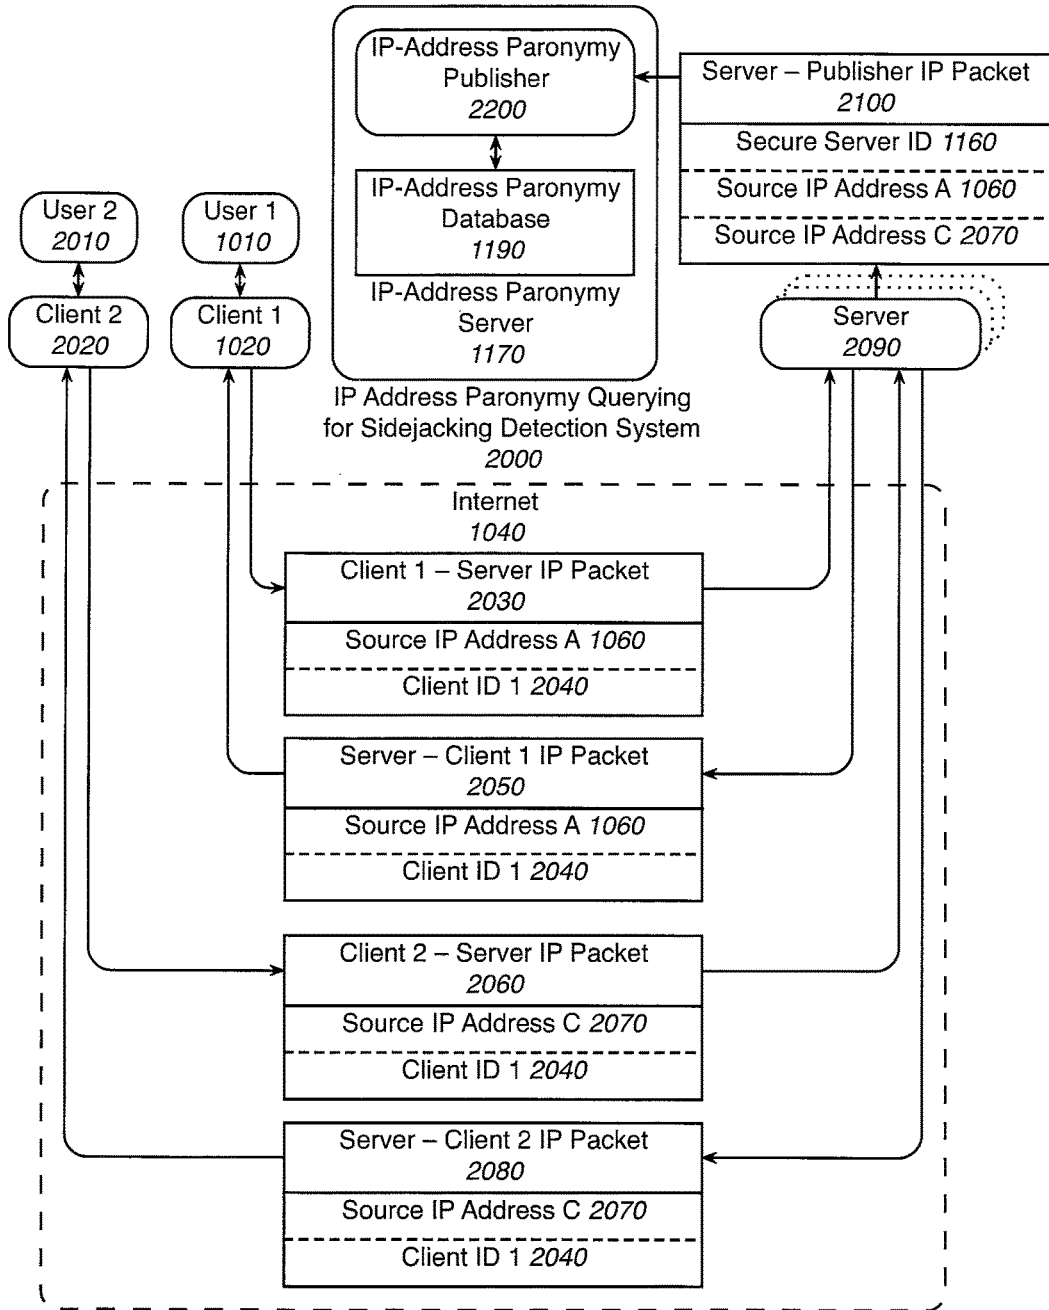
IP-Address Paronymy Publisher
2200

IP-Address Paronymy Database
1190

IP-Address Paronymy Server
1170

Server – Publisher IP Packet
2100

Secure Server ID 1160

Source IP Address A 1060

Source IP Address C 2070

User 2
2010

User 1
1010

Client 2
2020

Client 1
1020

Server
2090

IP Address Paronymy Querying for Sidejacking Detection System
2000

Internet
1040

Client 1 – Server IP Packet
2030

Source IP Address A 1060

Client ID 1 2040

Server – Client 1 IP Packet
2050

Source IP Address A 1060

Client ID 1 2040

Client 2 – Server IP Packet
2060

Source IP Address C 2070

Client ID 1 2040

Server – Client 2 IP Packet
2080

Source IP Address C 2070

Client ID 1 2040